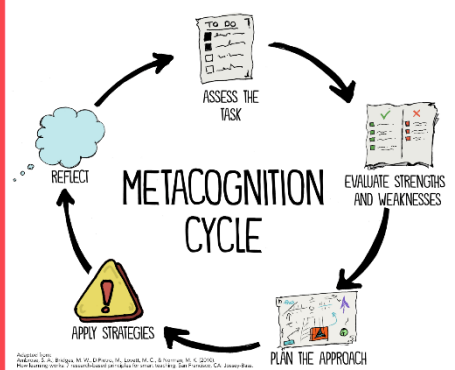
TO DO

ASSESS THE TASK

EVALUATE STRENGTHS AND WEAKNESSES

PLAN THE APPROACH

APPLY STRATEGIES

REFLECT

METACOGNITION CYCLE

Adapted from: Ambrose, S. A., Bridges, M. W., DiPietro, M., Lovett, M. C., & Norman, M. K. (2010). How learning works: 7 research-based principles for smart teaching. San Francisco, CA: Jossey-Bass.